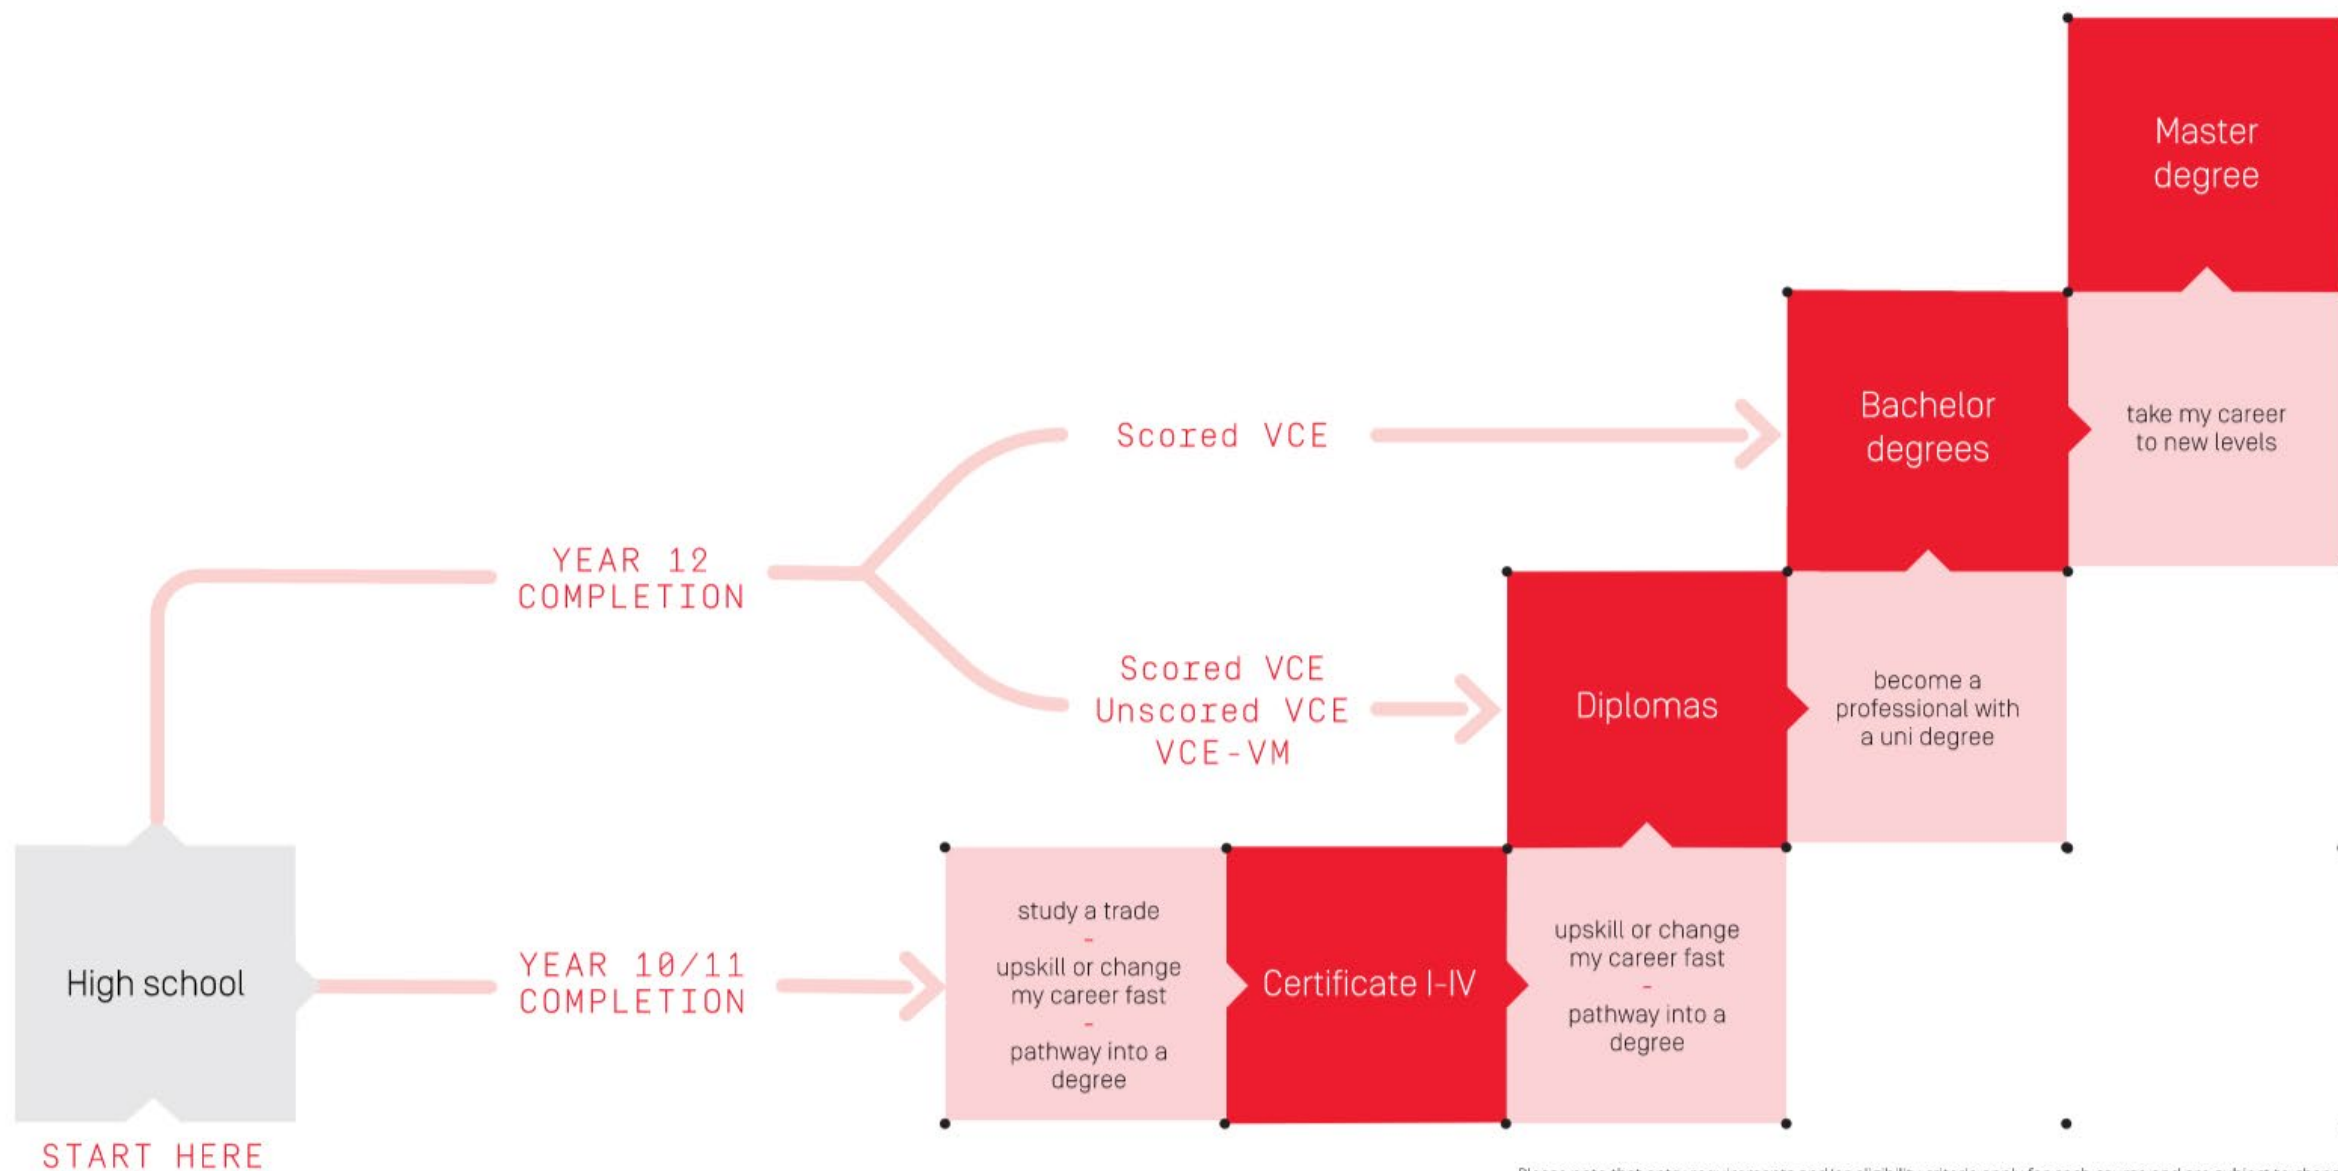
Master degree

Bachelor degrees

take my career to new levels

Scored VCE

YEAR 12 COMPLETION

Scored VCE
Unscored VCE
VCE-VM

Diplomas

become a professional with a uni degree

High school

YEAR 10/11 COMPLETION

study a trade
-
upskill or change my career fast
-
pathway into a degree

Certificate I-IV

upskill or change my career fast
-
pathway into a degree

START HERE

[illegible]